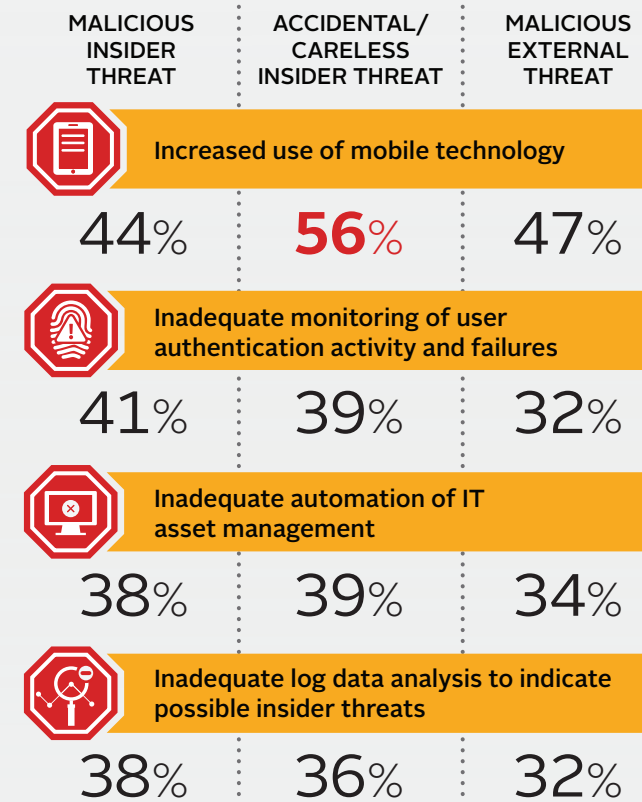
| MALICIOUS INSIDER THREAT | ACCIDENTAL/ CARELESS INSIDER THREAT | MALICIOUS EXTERNAL THREAT |
|---|---|---|

Increased use of mobile technology

| 44% | 56% | 47% |
|---|---|---|

Inadequate monitoring of user authentication activity and failures

| 41% | 39% | 32% |
|---|---|---|

Inadequate automation of IT asset management

| 38% | 39% | 34% |
|---|---|---|

Inadequate log data analysis to indicate possible insider threats

| 38% | 36% | 32% |
|---|---|---|